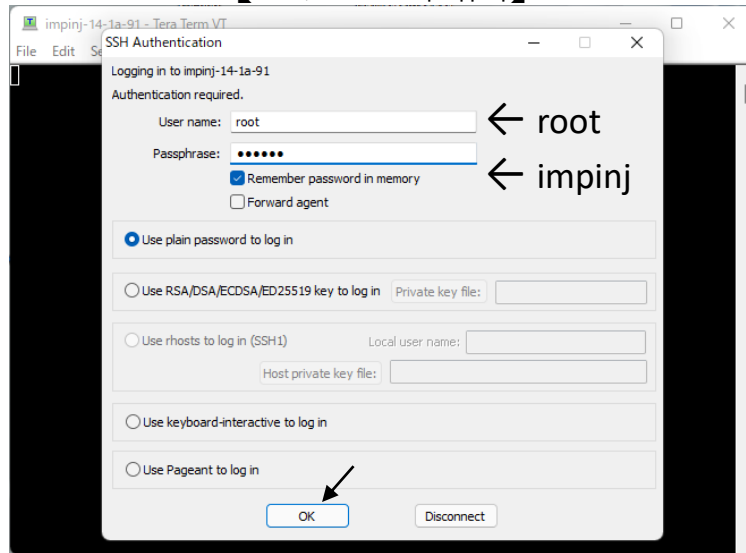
impinj-14-1a-91 - Tera Term VT
File Edit Se

SSH Authentication

Logging in to impinj-14-1a-91
Authentication required.

User name: root
Passphrase: ●●●●●●
Remember password in memory
Forward agent

← root
← impinj

Use plain password to log in

Use RSA/DSA/ECDSA/ED25519 key to log in Private key file:

Use rhosts to log in (SSH1) Local user name:
Host private key file:

Use keyboard-interactive to log in

Use Pageant to log in

OK Disconnect